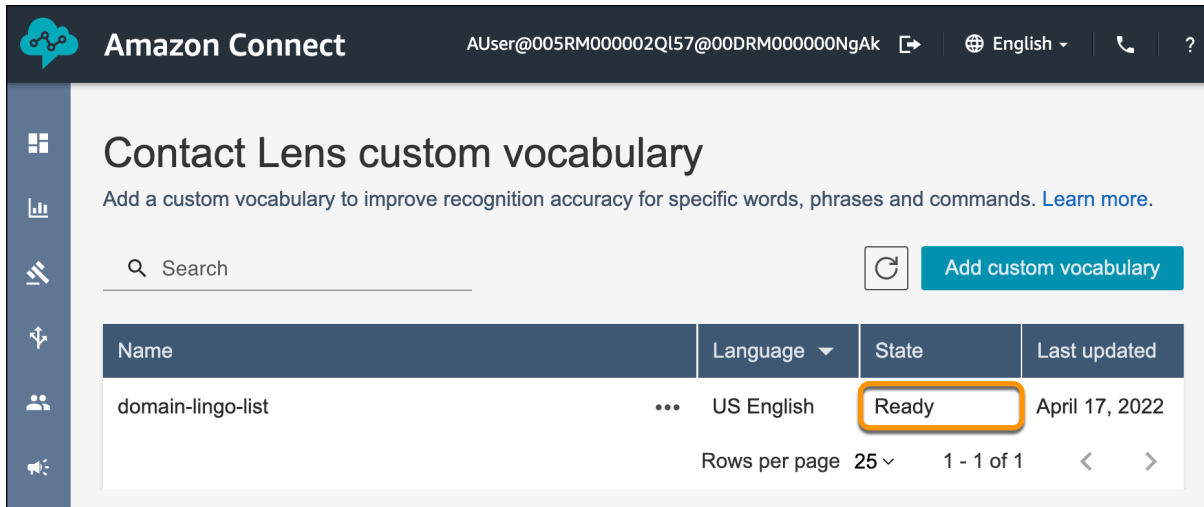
Amazon Connect AUser@005RM000002Ql57@00DRM000000NgAk English ?

Contact Lens custom vocabulary

Add a custom vocabulary to improve recognition accuracy for specific words, phrases and commands. Learn more.

Search

Add custom vocabulary

| Name | Language | State | Last updated |
|---|---|---|---|
| domain-lingo-list ••• | US English | Ready | April 17, 2022 |

Rows per page 25 1 - 1 of 1